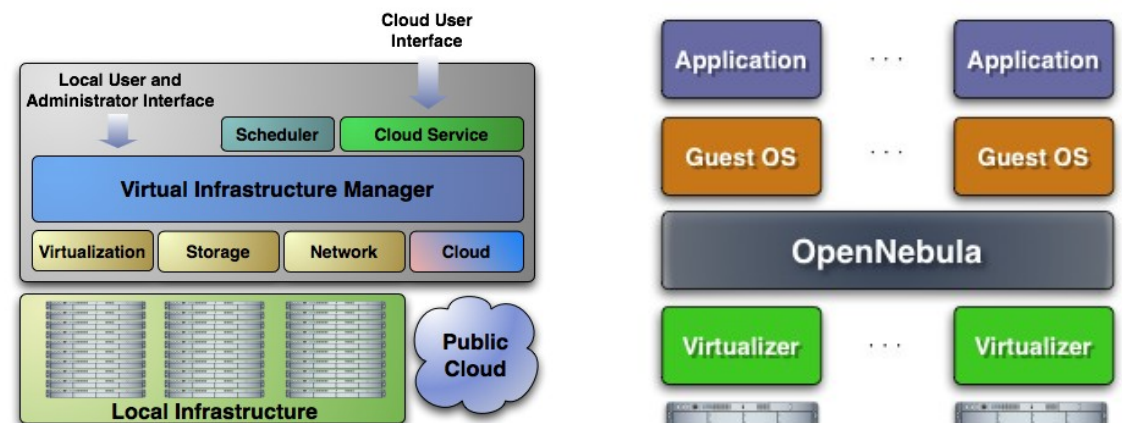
Cloud User Interface

Local User and Administrator Interface

Scheduler

Cloud Service

Virtual Infrastructure Manager

Virtualization

Storage

Network

Cloud

Public Cloud

Local Infrastructure

Application

...

Application

Guest OS

...

Guest OS

OpenNebula

Virtualizer

...

Virtualizer